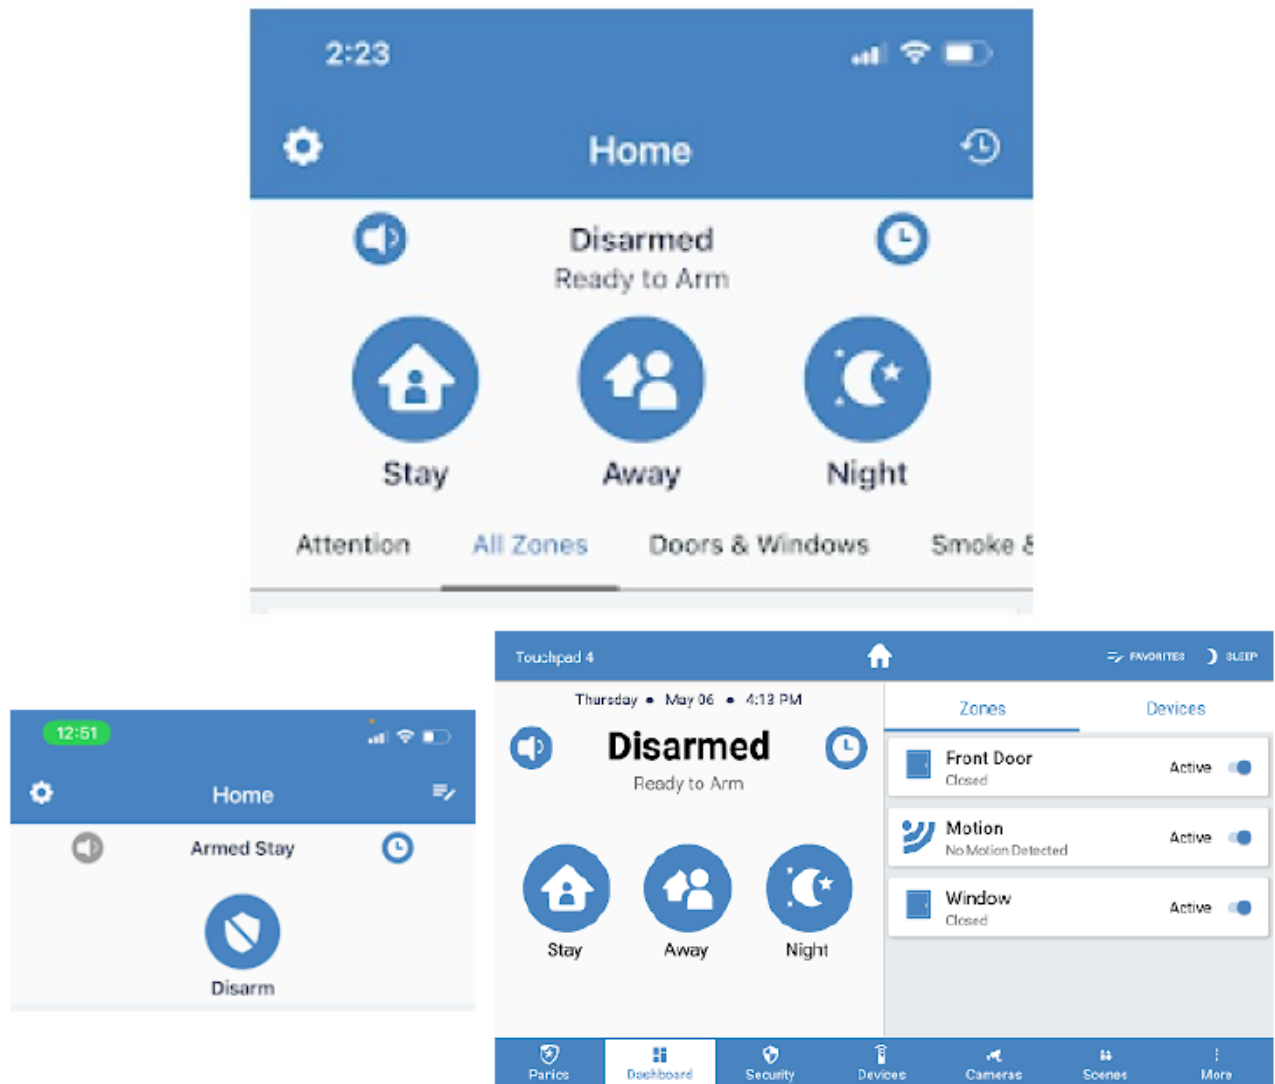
2:23

Home

Disarmed
Ready to Arm

Stay
Away
Night

Attention
All Zones
Doors & Windows
Smoke &

12:51

Home

Armed Stay

Disarm

Touchpad 4
FAVORITES
SLEEP

Thursday • May 06 • 4:13 PM

Disarmed
Ready to Arm

Stay
Away
Night

Zones
Devices

Front Door
Closed
Active

Motion
No Motion Detected
Active

Window
Closed
Active

Panics
Dashboard
Security
Devices
Cameras
Scenes
More